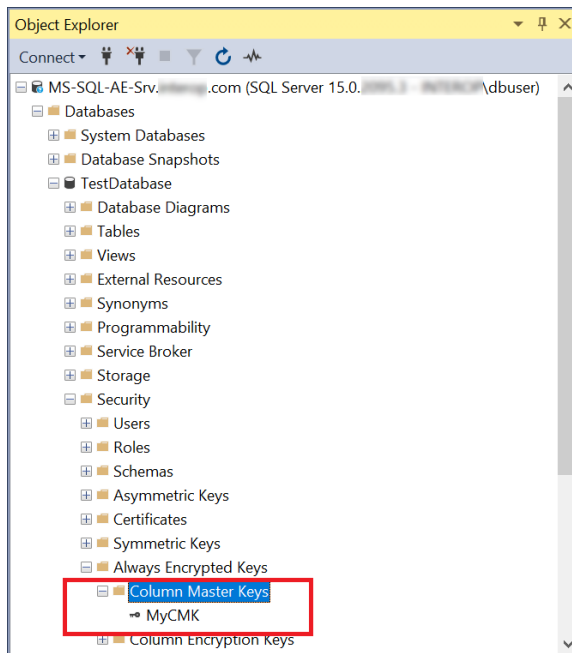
Object Explorer

Connect

MS-SQL-AE-Srv.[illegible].com (SQL Server 15.0.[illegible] - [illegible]\dbuser)
Databases
System Databases
Database Snapshots
TestDatabase
Database Diagrams
Tables
Views
External Resources
Synonyms
Programmability
Service Broker
Storage
Security
Users
Roles
Schemas
Asymmetric Keys
Certificates
Symmetric Keys
Always Encrypted Keys
Column Master Keys
MyCMK
Column Encryption Keys